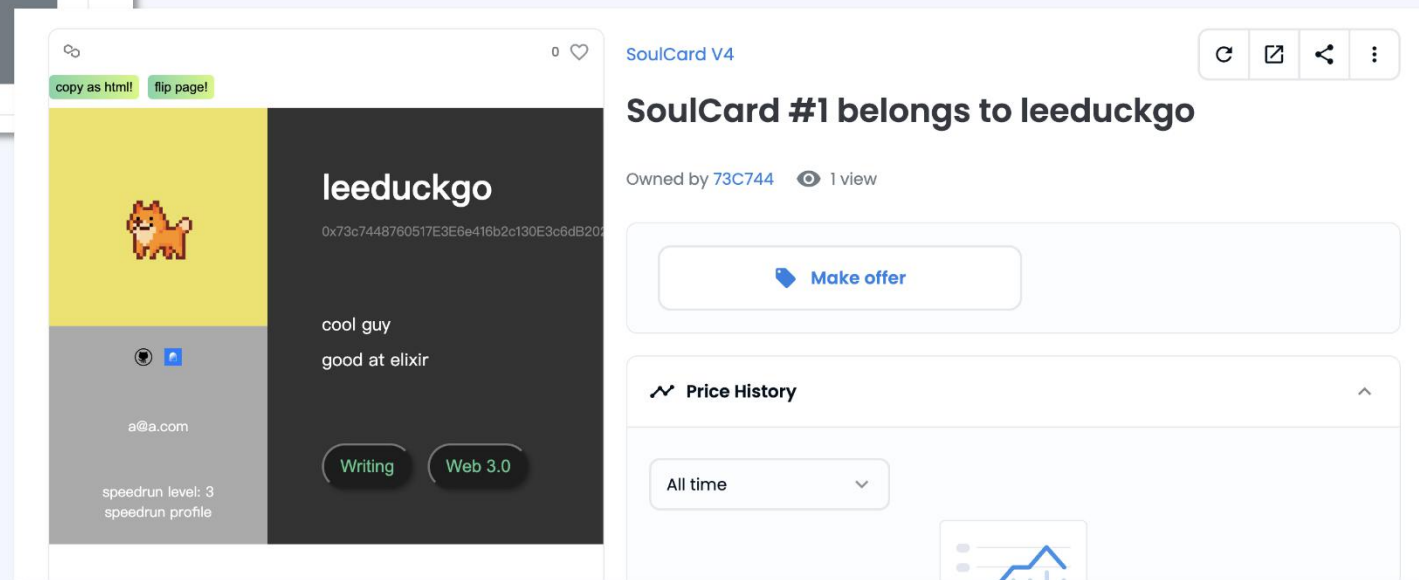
0

copy as html! flip page!

leeduckgo

0x73c7448760517E3E6e416b2c130E3c6dB20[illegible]

cool guy

good at elixir

a@a.com

Writing Web 3.0

speedrun level: 3
speedrun profile

SoulCard V4

SoulCard #1 belongs to leeduckgo

Owned by 73C744 1 view

Make offer

Price History

All time